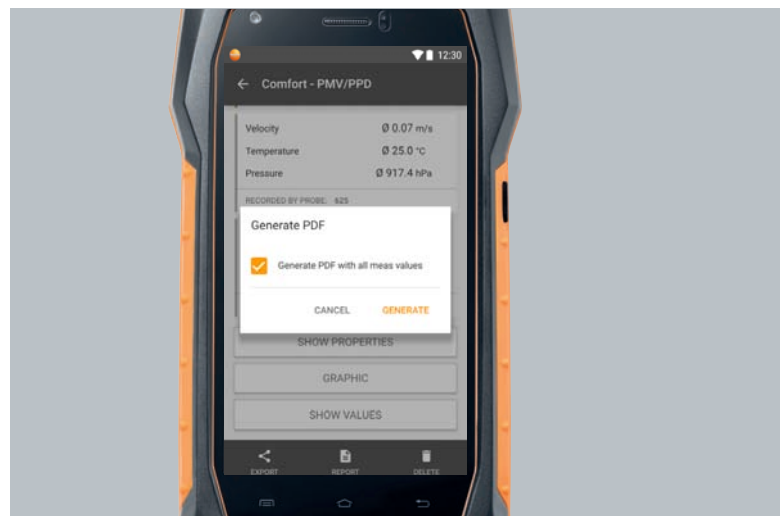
12:30

Comfort - PMV/PPD

Velocity Ø 0.07 m/s
Temperature Ø 25.0 °C
Pressure Ø 917.4 hPa

RECORDED BY PROBE: 625

Generate PDF

Generate PDF with all meas values

CANCEL GENERATE

SHOW PROPERTIES

GRAPHIC

SHOW VALUES

EXPORT REPORT DELETE